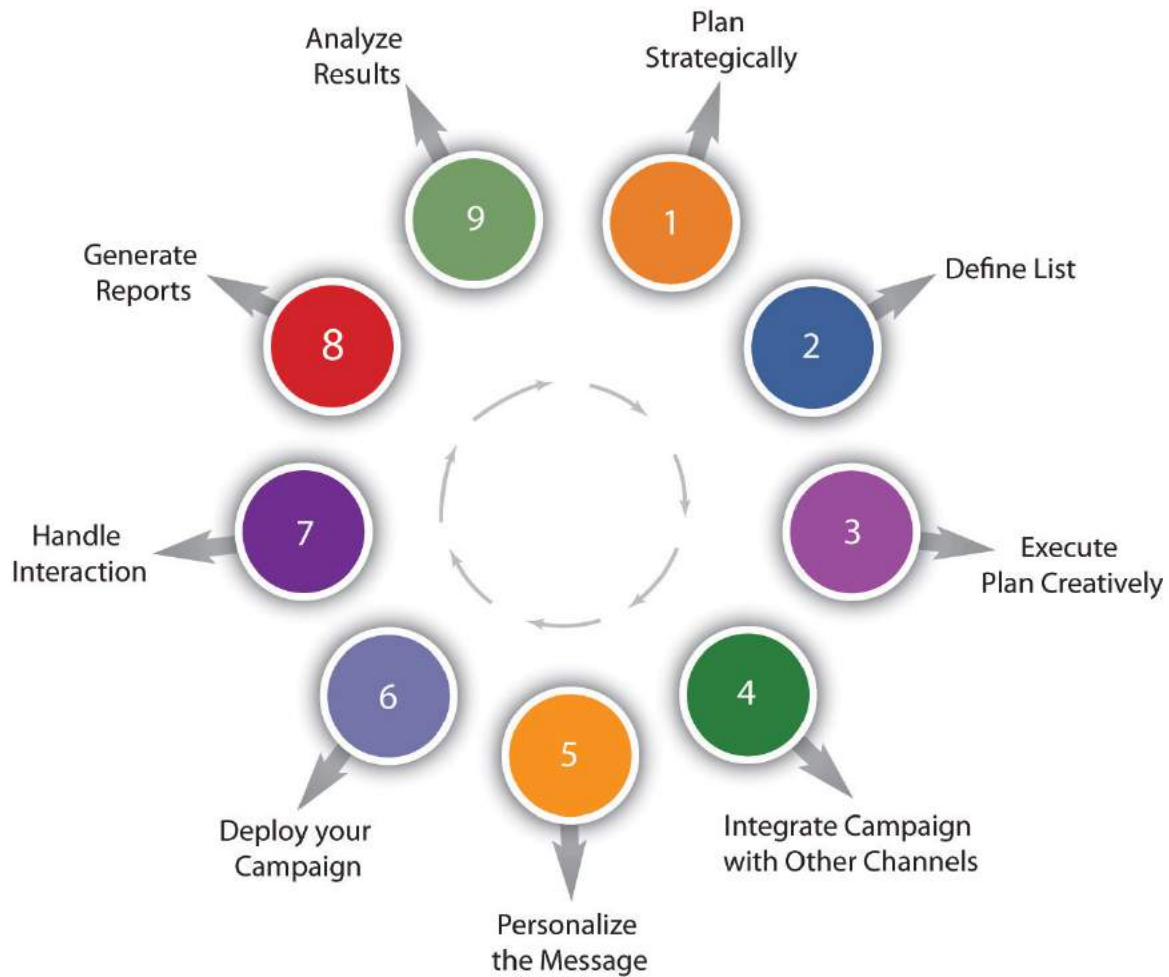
Analyze Results

9

Plan Strategically

1

Generate Reports

8

Define List

2

Handle Interaction

7

3

Execute Plan Creatively

6

4

5

Deploy your Campaign

Integrate Campaign with Other Channels

Personalize the Message